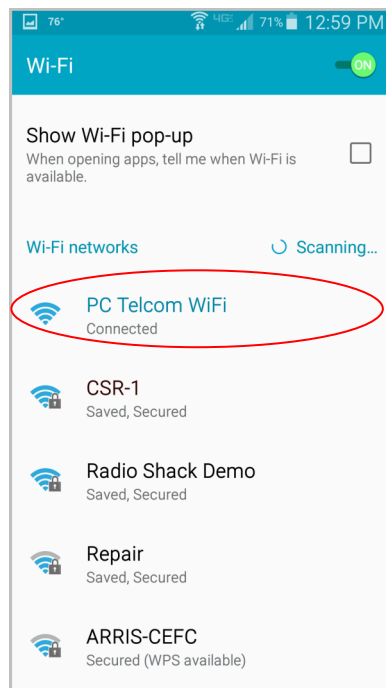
76° 4G 71% 12:59 PM

Wi-Fi

ON

Show Wi-Fi pop-up
When opening apps, tell me when Wi-Fi is available.

Wi-Fi networks

Scanning...

PC Telcom WiFi
Connected

CSR-1
Saved, Secured

Radio Shack Demo
Saved, Secured

Repair
Saved, Secured

ARRIS-CEFC
Secured (WPS available)